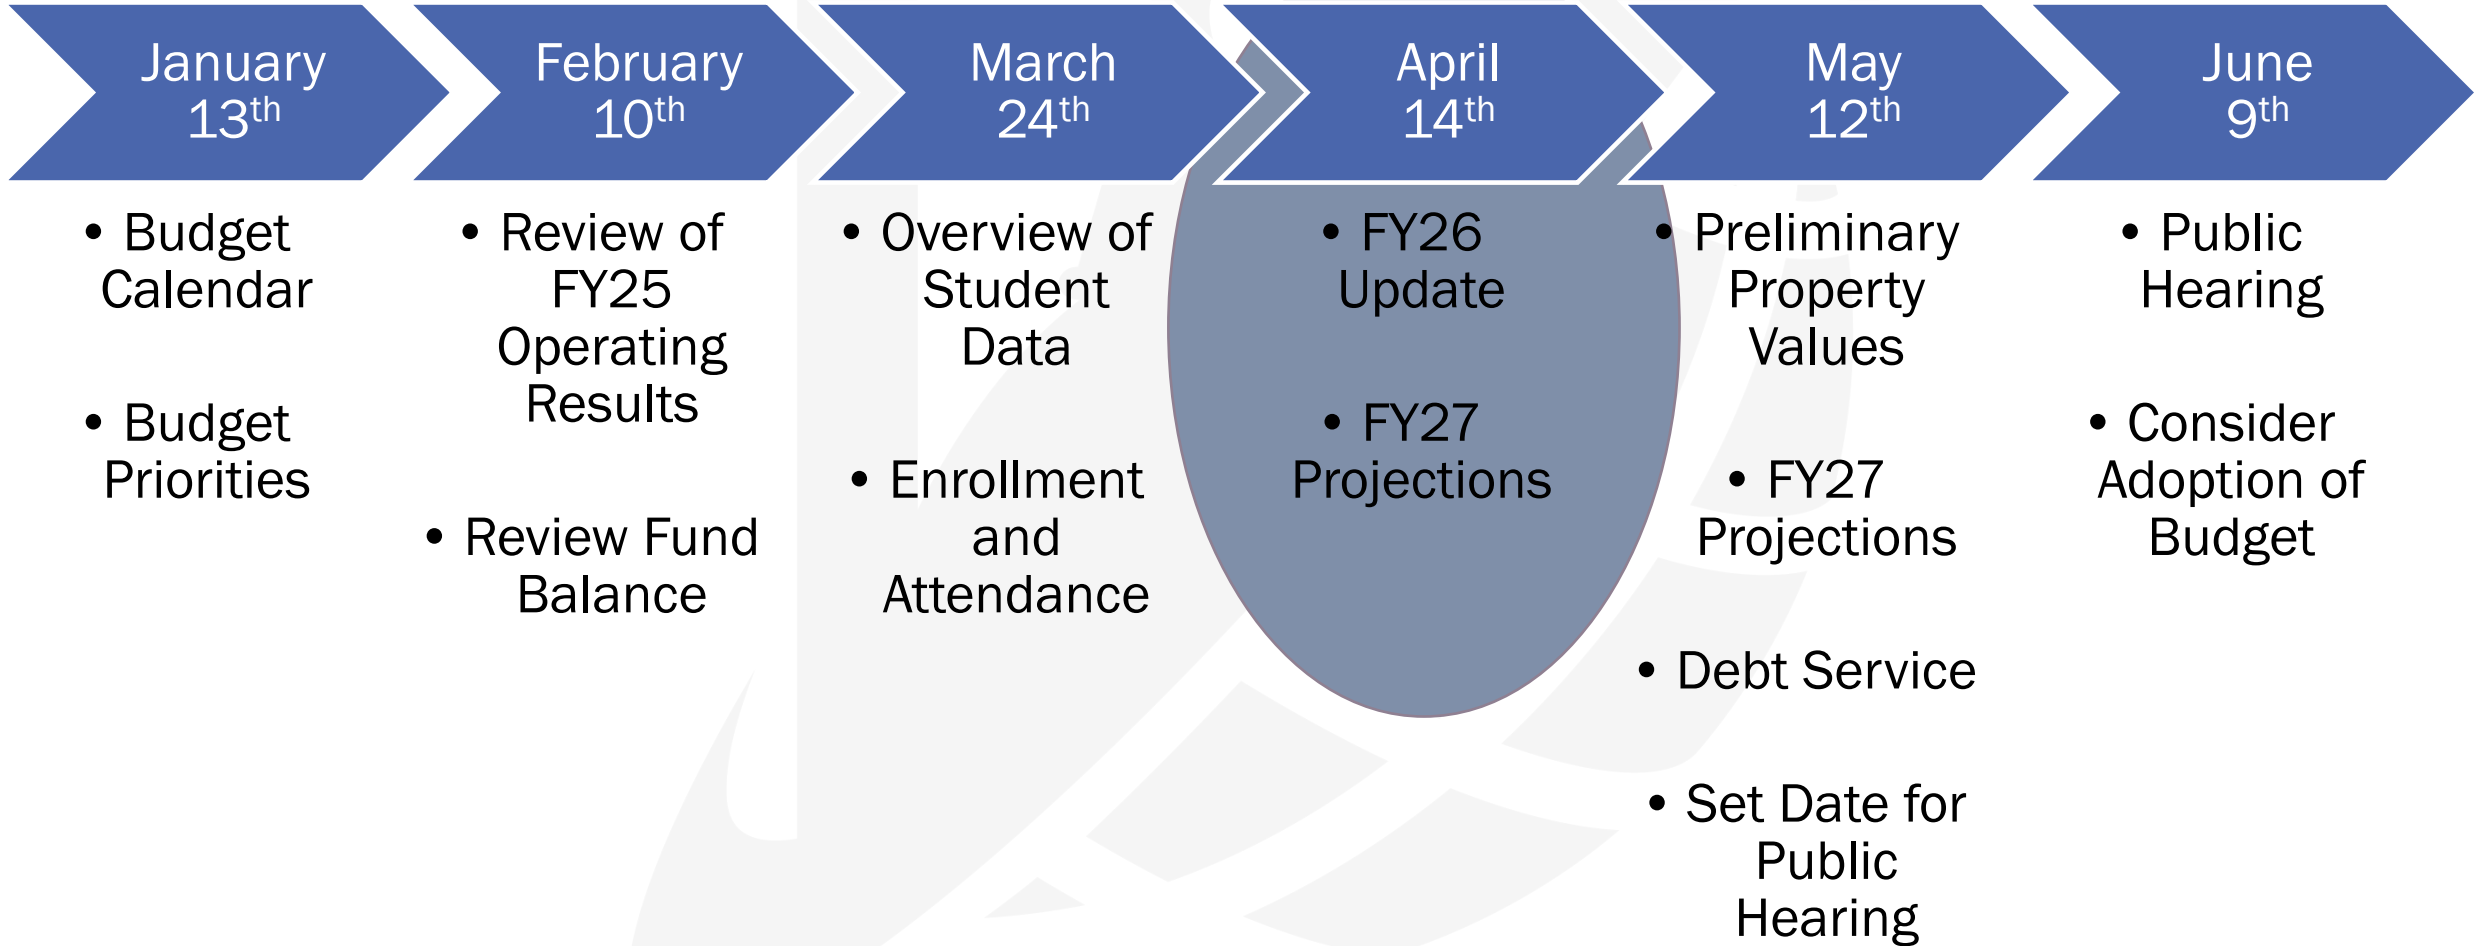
January 13$^{th}$

February 10$^{th}$

March 24$^{th}$

April 14$^{th}$

May 12$^{th}$

June 9$^{th}$

• Budget Calendar

• Budget Priorities

• Review of FY25 Operating Results

• Review Fund Balance

• Overview of Student Data

• Enrollment and Attendance

• FY26 Update

• FY27 Projections

• Preliminary Property Values

• FY27 Projections

• Debt Service

• Set Date for Public Hearing

• Public Hearing

• Consider Adoption of Budget